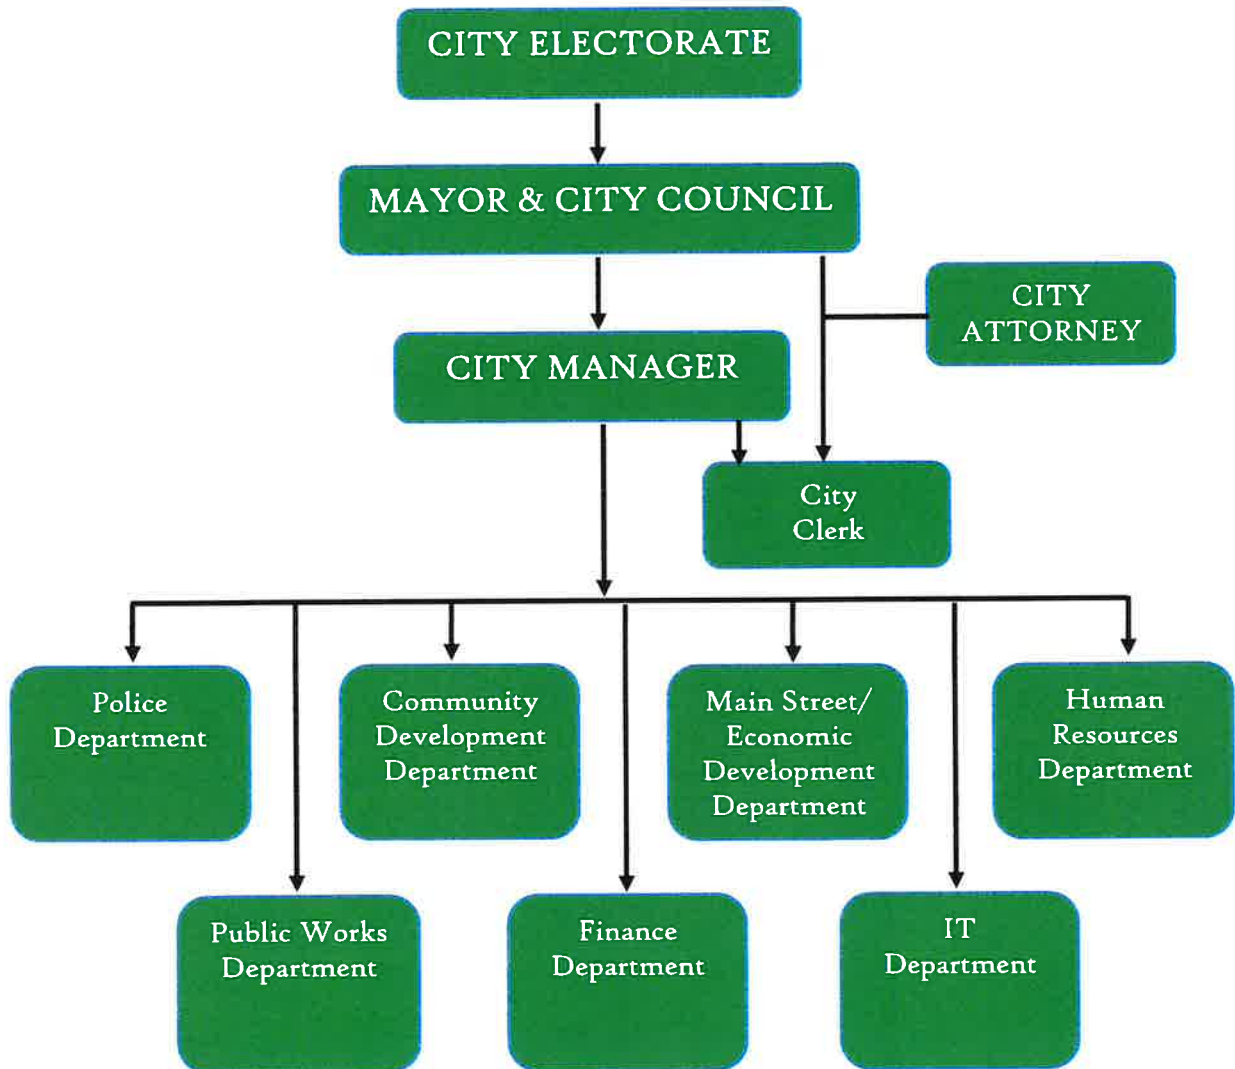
CITY ELECTORATE

MAYOR & CITY COUNCIL

CITY ATTORNEY

CITY MANAGER

City Clerk

Police Department

Community Development Department

Main Street/ Economic Development Department

Human Resources Department

Public Works Department

Finance Department

IT Department